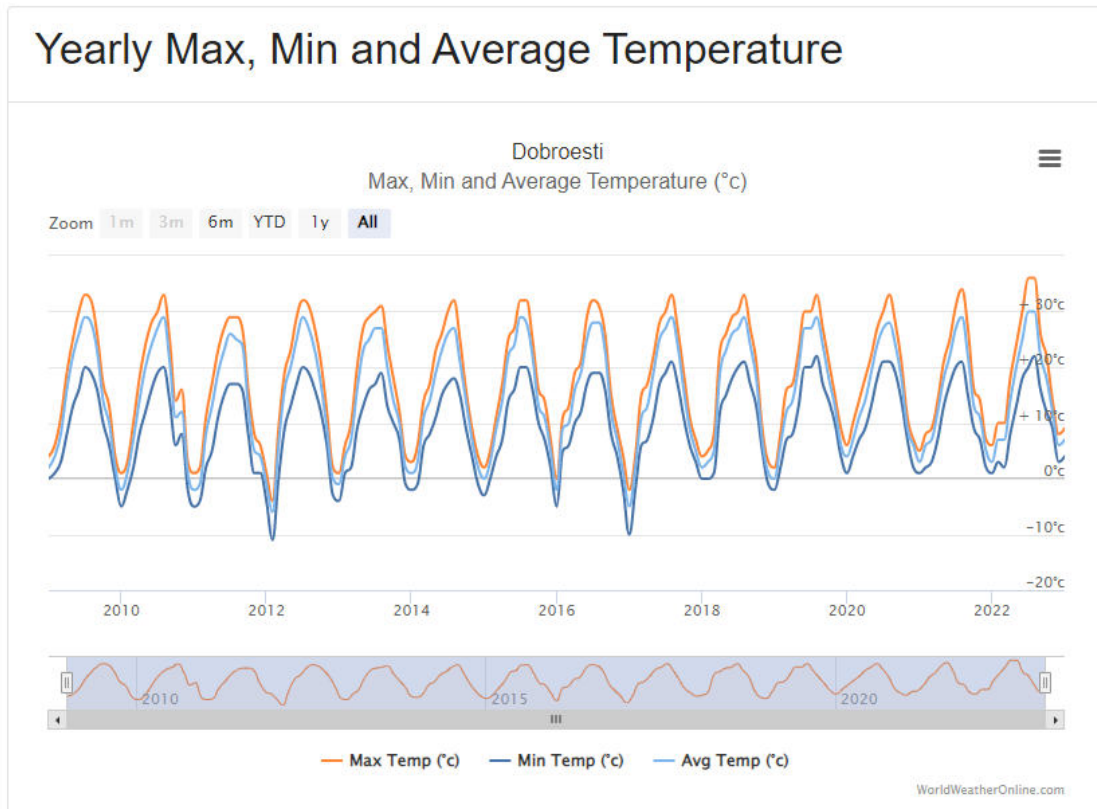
Yearly Max, Min and Average Temperature

Dobroesti
Max, Min and Average Temperature (°c)

Zoom 1m 3m 6m YTD 1y All

30°c
20°c
10°c
0°c
-10°c
-20°c

2010 2012 2014 2016 2018 2020 2022

2010 2015 2020

Max Temp (°c) Min Temp (°c) Avg Temp (°c)

WorldWeatherOnline.com